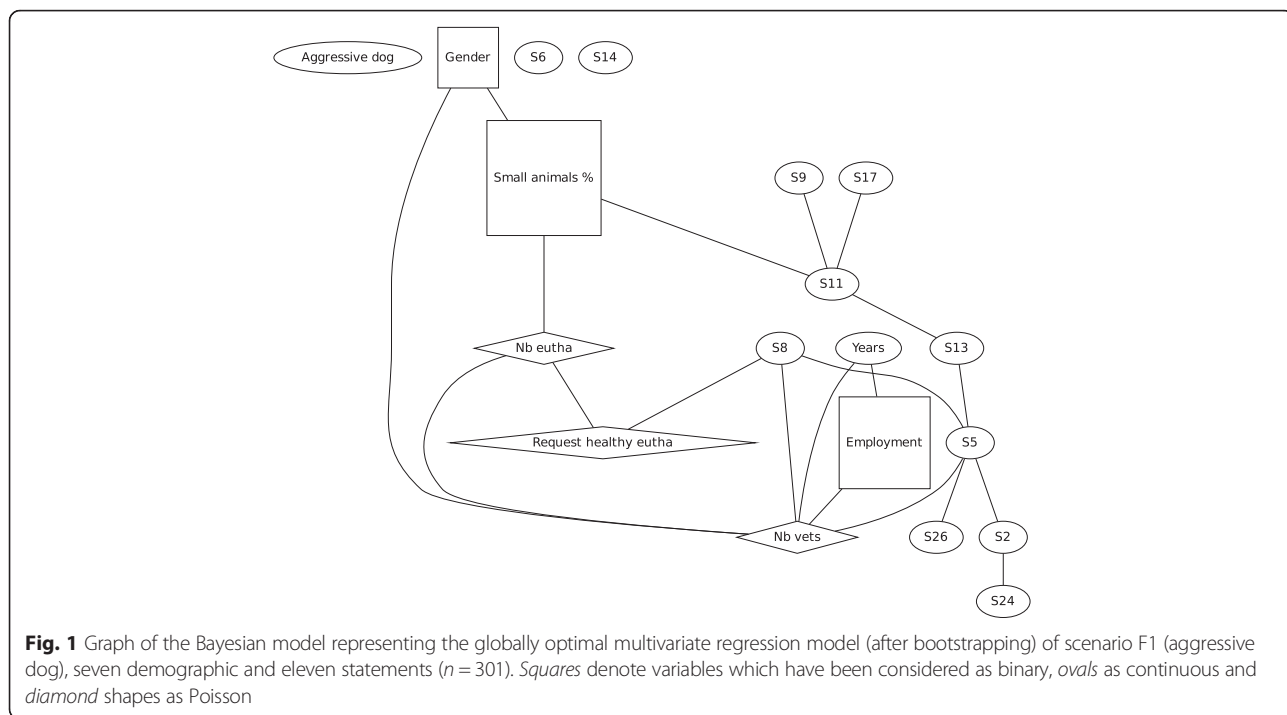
Aggressive dog

Gender

S6

S14

Small animals %

S9

S17

S11

S13

Nb eutha

S8

Years

Employment

S5

Request healthy eutha

Nb vets

S26

S2

S24

**Fig. 1** Graph of the Bayesian model representing the globally optimal multivariate regression model (after bootstrapping) of scenario F1 (aggressive dog), seven demographic and eleven statements ($n = 301$). *Squares* denote variables which have been considered as binary, *ovals* as continuous and *diamond* shapes as Poisson